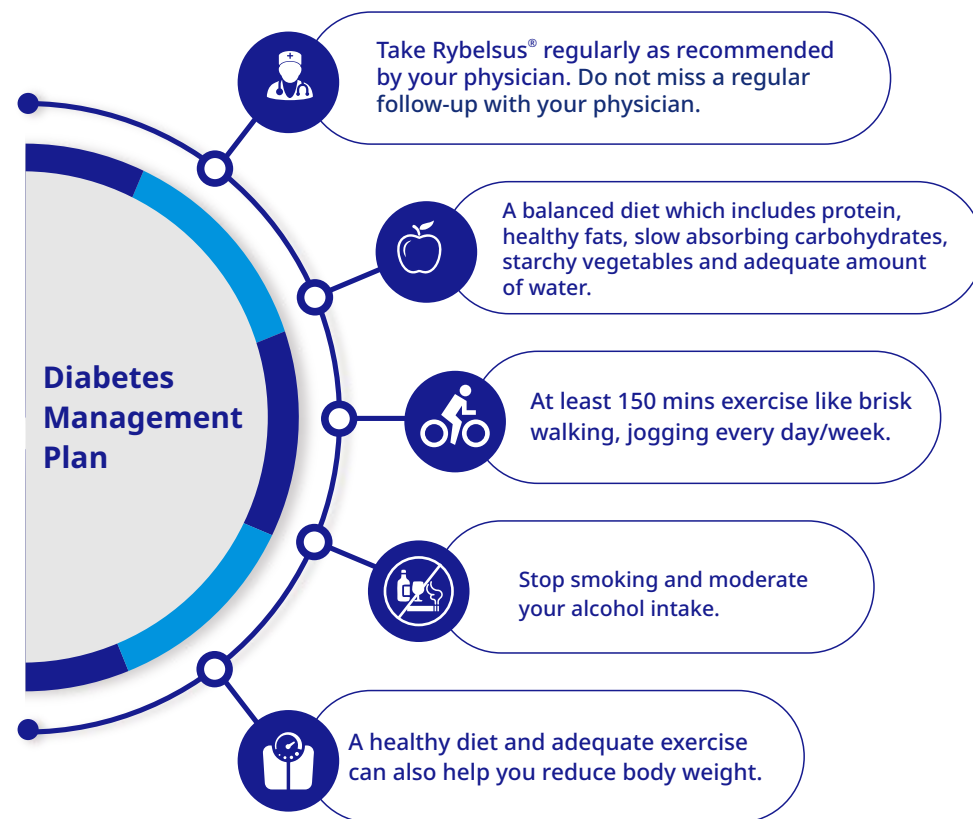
Diabetes Management Plan

Take Rybelsus® regularly as recommended by your physician. Do not miss a regular follow-up with your physician.

A balanced diet which includes protein, healthy fats, slow absorbing carbohydrates, starchy vegetables and adequate amount of water.

At least 150 mins exercise like brisk walking, jogging every day/week.

Stop smoking and moderate your alcohol intake.

A healthy diet and adequate exercise can also help you reduce body weight.